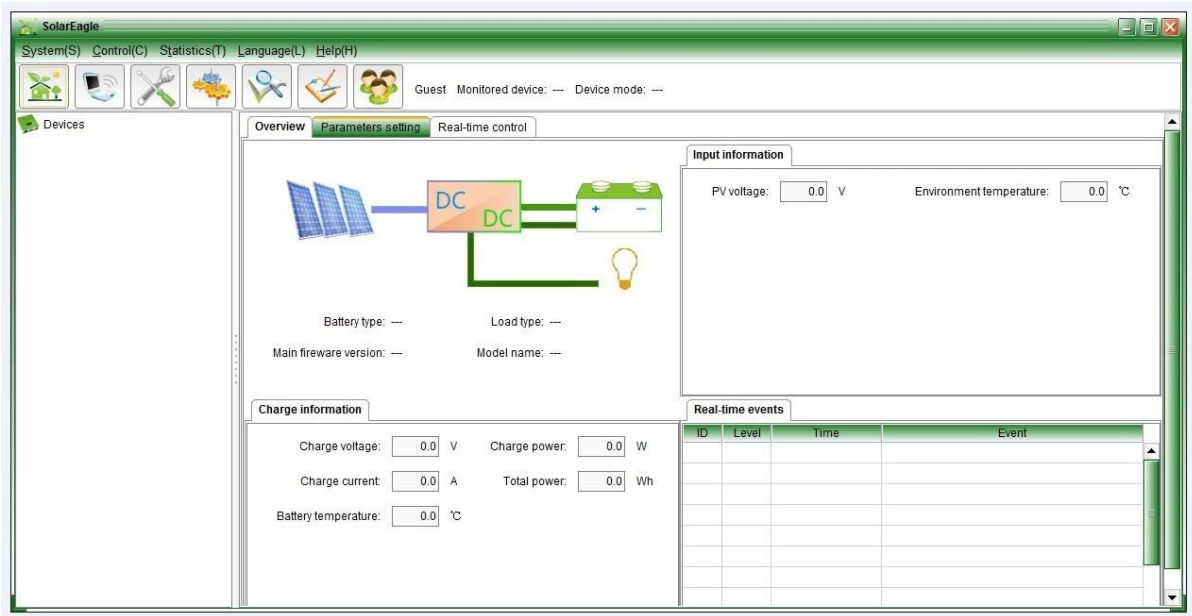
SolarEagle

System(S) Control(C) Statistics(T) Language(L) Help(H)

Guest Monitored device: --- Device mode: ---

Devices

Overview Parameters setting Real-time control

DC DC

+ −

Battery type: --- Load type: ---

Main fireware version: --- Model name: ---

Input information

PV voltage: 0.0 V Environment temperature: 0.0 ℃

Charge information

Charge voltage: 0.0 V Charge power: 0.0 W

Charge current: 0.0 A Total power: 0.0 Wh

Battery temperature: 0.0 ℃

Real-time events

| ID | Level | Time | Event |
|---|---|---|---|